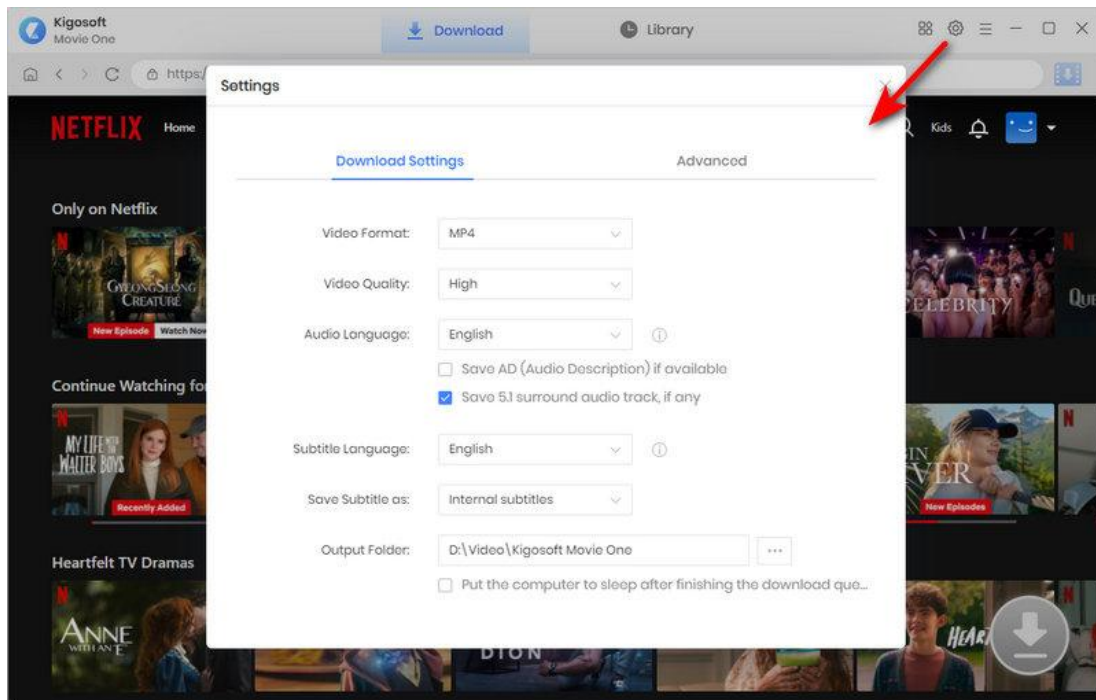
Kigosoft
Movie One

Download

Library

https:/

Settings

NETFLIX Home

Kids

Download Settings

Advanced

Only on Netflix

GYEONGSEONG CREATURE

New Episode Watch Now

CELEBRITY

QUE

Video Format: MP4

Video Quality: High

Audio Language: English

Save AD (Audio Description) if available

Save 5.1 surround audio track, if any

Continue Watching fo

MY LIFE WITH THE WALTER BOYS

Recently Added

Subtitle Language: English

Save Subtitle as: Internal subtitles

Output Folder: D:\Video\Kigosoft Movie One

Put the computer to sleep after finishing the download que...

New Episodes

Heartfelt TV Dramas

ANNE WITH AN E

DION

HEAR